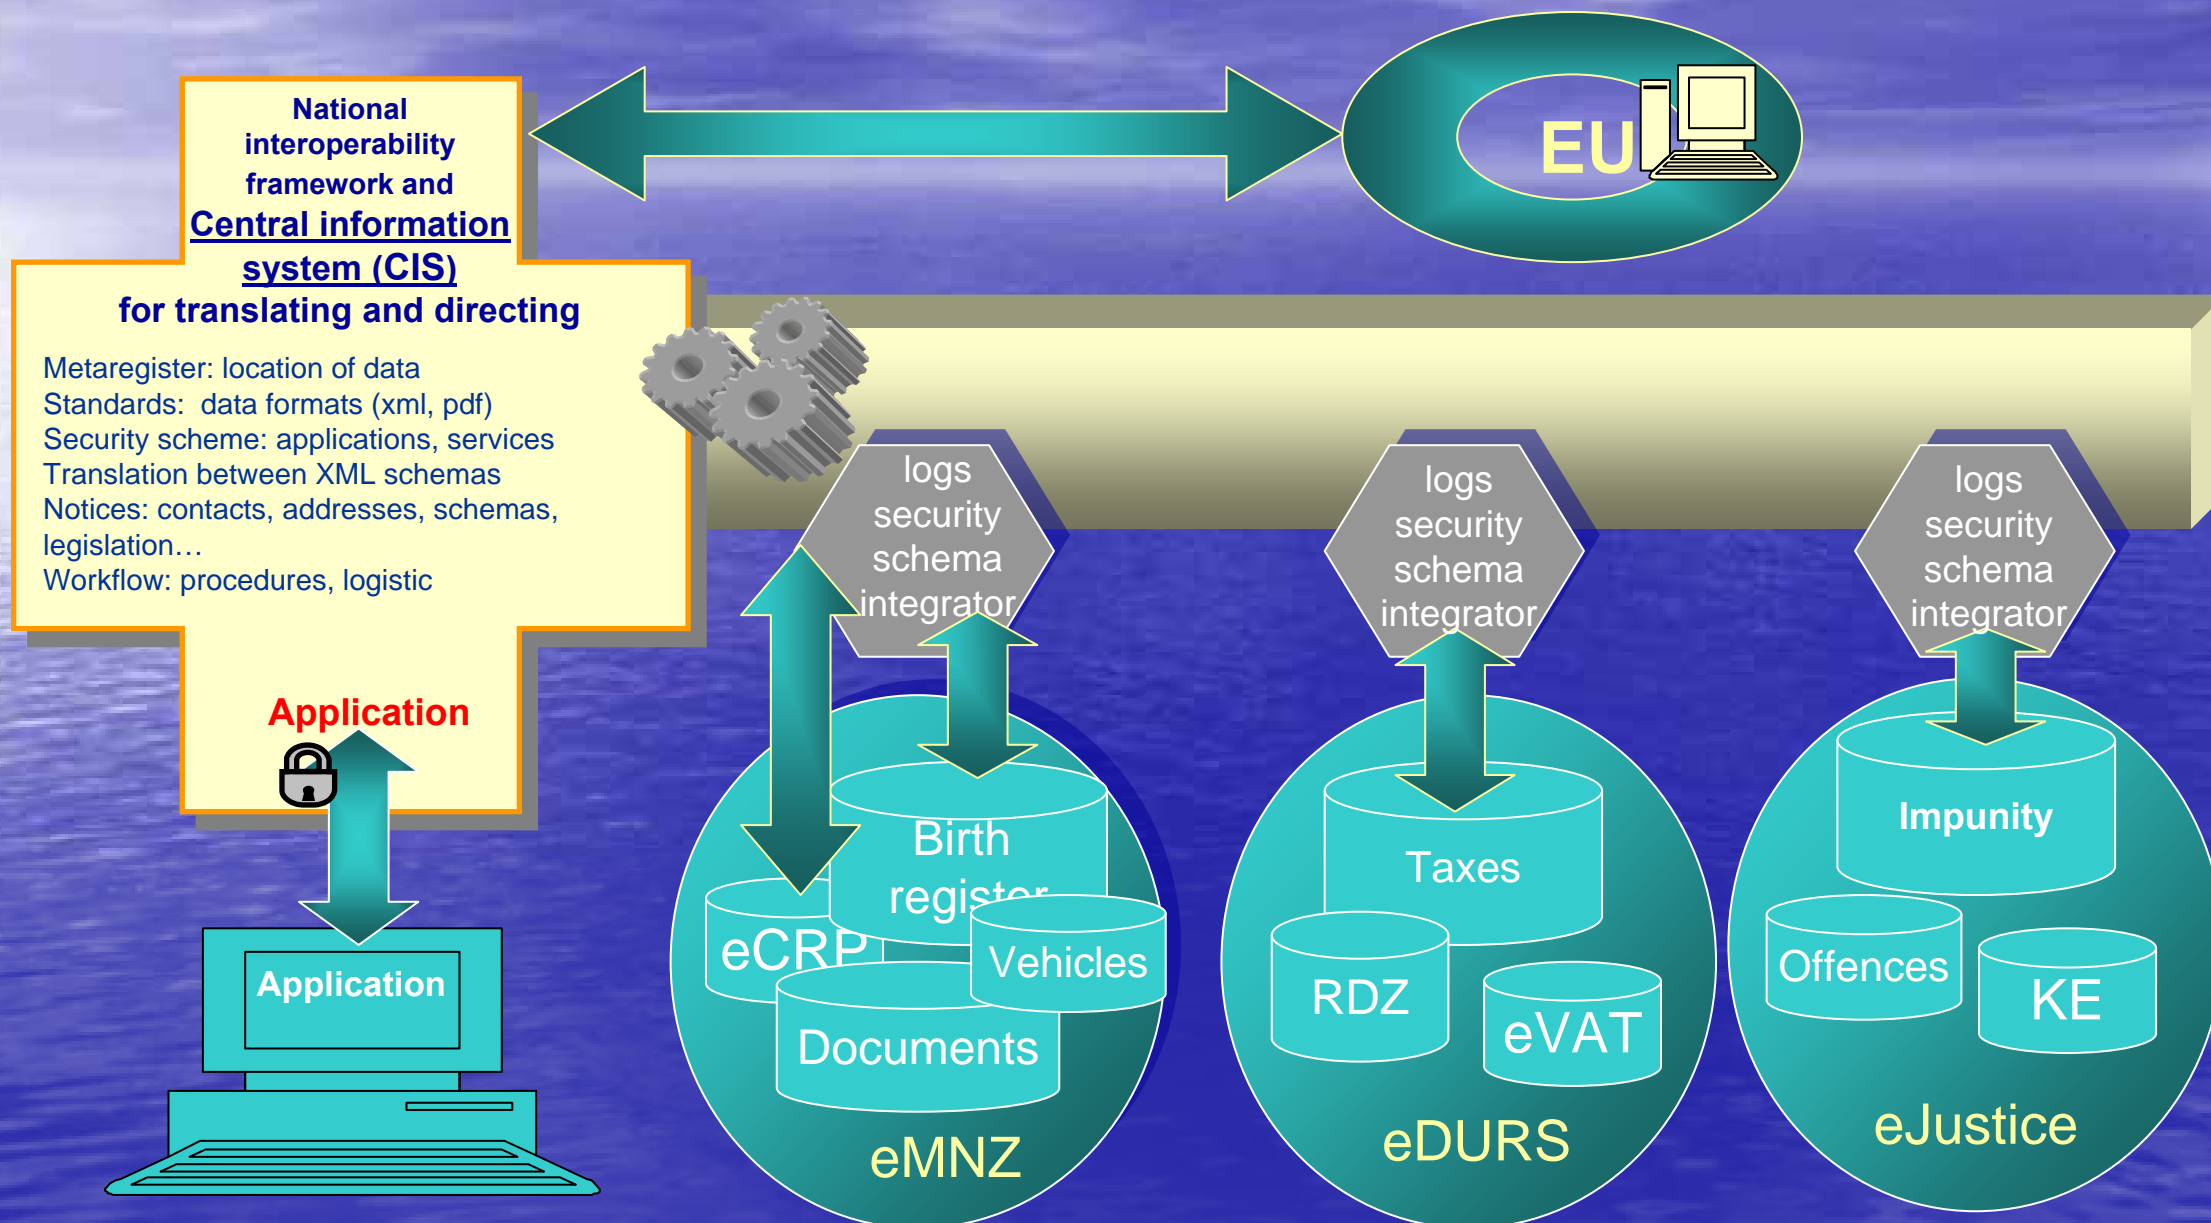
National interoperability framework and Central information system (CIS) for translating and directing

Metaregister: location of data
Standards: data formats (xml, pdf)
Security scheme: applications, services
Translation between XML schemas
Notices: contacts, addresses, schemas, legislation…
Workflow: procedures, logistic

Application

EU

logs security schema integrator

logs security schema integrator

logs security schema integrator

Birth register

eCRP

Vehicles

Documents

eMNZ

Taxes

RDZ

eVAT

eDURS

Impunity

Offences

KE

eJustice

Application